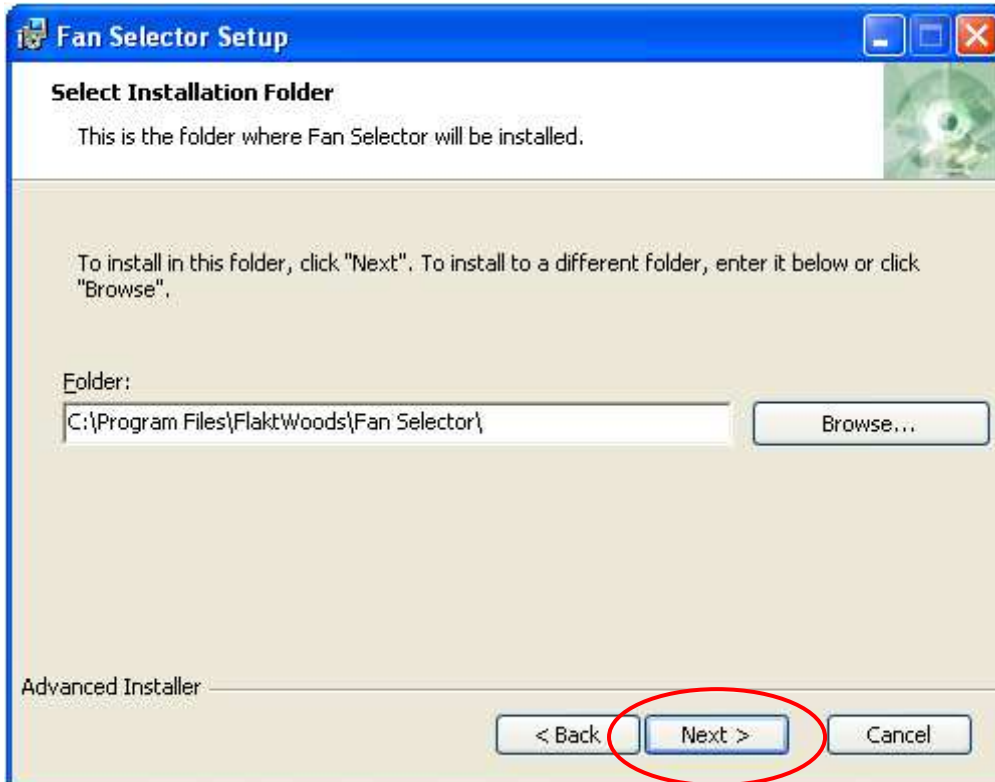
Fan Selector Setup

Select Installation Folder

This is the folder where Fan Selector will be installed.

To install in this folder, click "Next". To install to a different folder, enter it below or click "Browse".

Folder:

C:\Program Files\FlaktWoods\Fan Selector\

Browse...

Advanced Installer

< Back

Next >

Cancel